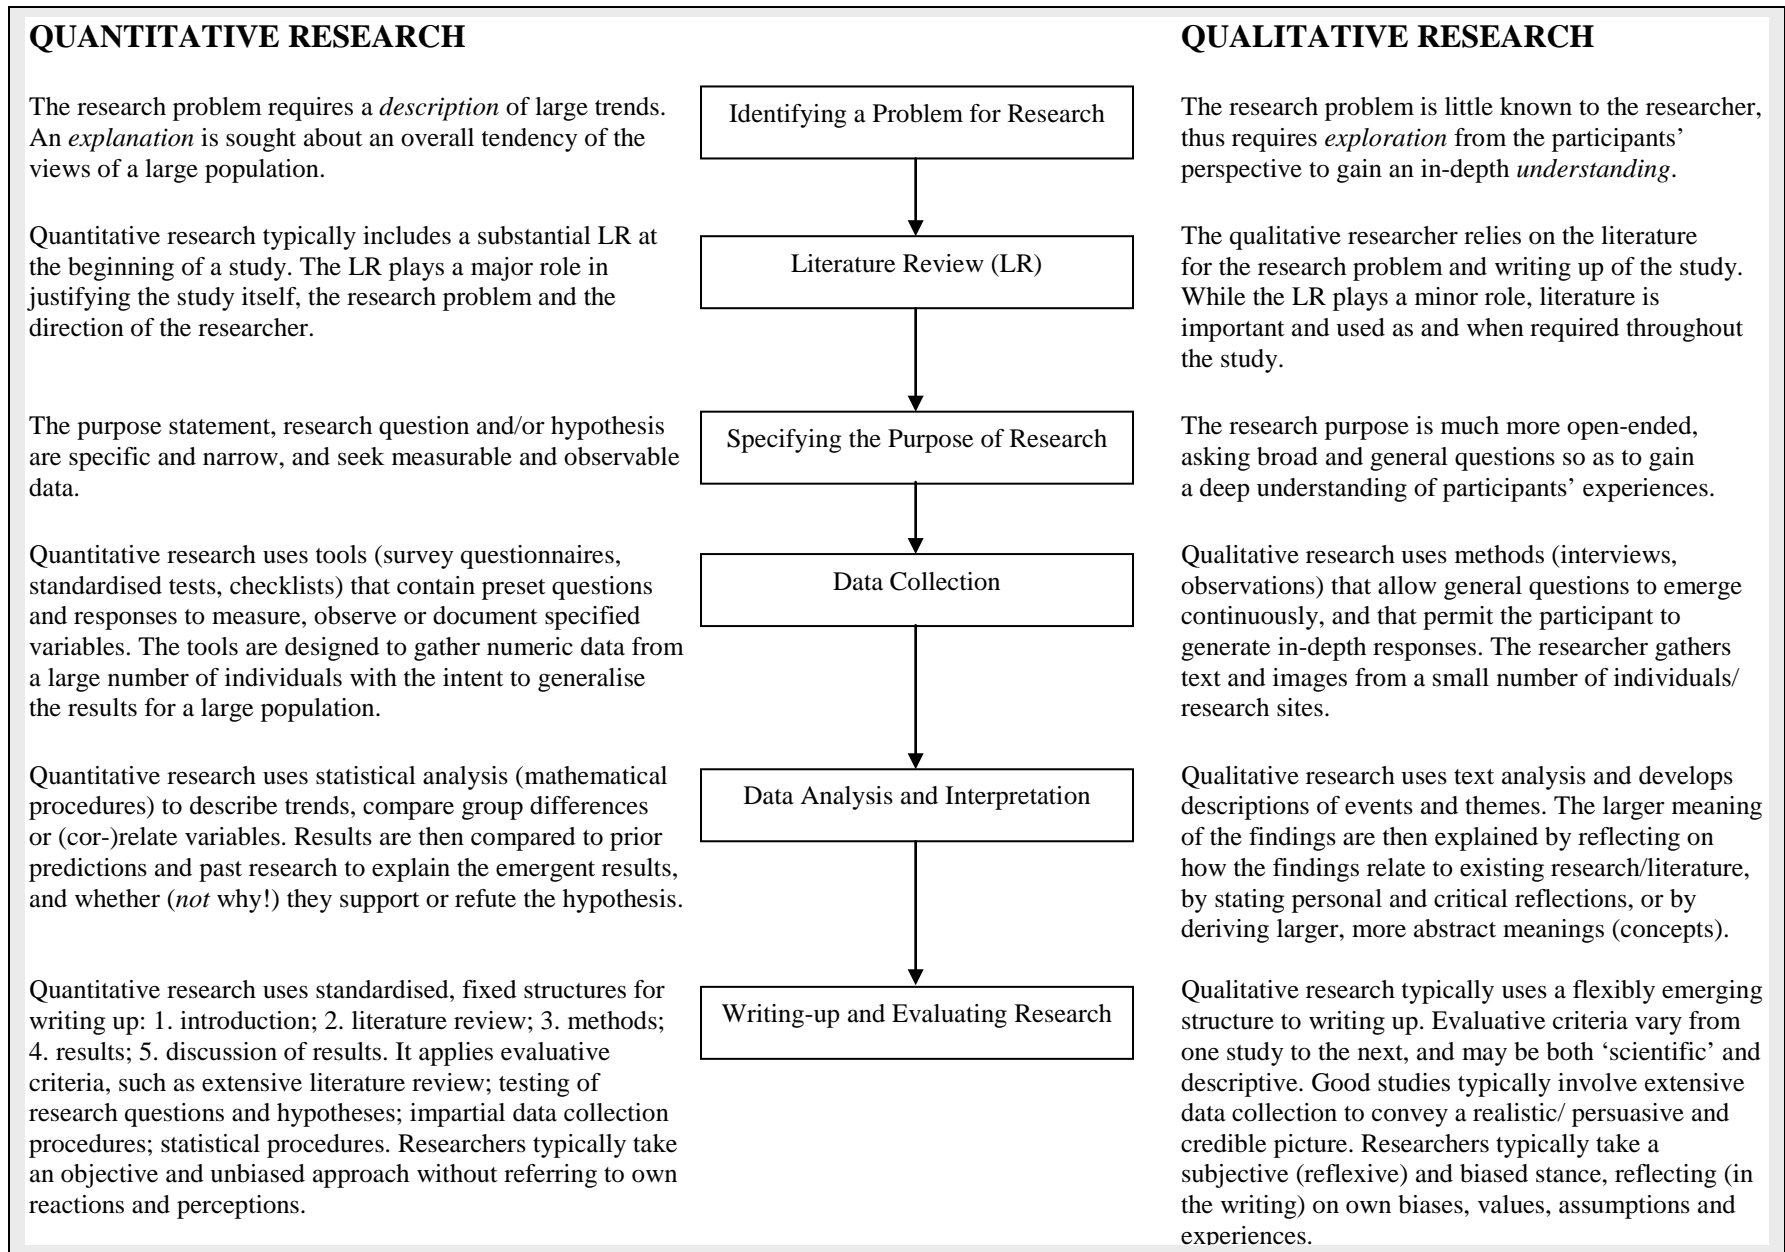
QUANTITATIVE RESEARCH

The research problem requires a *description* of large trends. An *explanation* is sought about an overall tendency of the views of a large population.

Quantitative research typically includes a substantial LR at the beginning of a study. The LR plays a major role in justifying the study itself, the research problem and the direction of the researcher.

The purpose statement, research question and/or hypothesis are specific and narrow, and seek measurable and observable data.

Quantitative research uses tools (survey questionnaires, standardised tests, checklists) that contain preset questions and responses to measure, observe or document specified variables. The tools are designed to gather numeric data from a large number of individuals with the intent to generalise the results for a large population.

Quantitative research uses statistical analysis (mathematical procedures) to describe trends, compare group differences or (cor-)relate variables. Results are then compared to prior predictions and past research to explain the emergent results, and whether (*not* why!) they support or refute the hypothesis.

Quantitative research uses standardised, fixed structures for writing up: 1. introduction; 2. literature review; 3. methods; 4. results; 5. discussion of results. It applies evaluative criteria, such as extensive literature review; testing of research questions and hypotheses; impartial data collection procedures; statistical procedures. Researchers typically take an objective and unbiased approach without referring to own reactions and perceptions.

Identifying a Problem for Research

Literature Review (LR)

Specifying the Purpose of Research

Data Collection

Data Analysis and Interpretation

Writing-up and Evaluating Research

QUALITATIVE RESEARCH

The research problem is little known to the researcher, thus requires *exploration* from the participants' perspective to gain an in-depth *understanding*.

The qualitative researcher relies on the literature for the research problem and writing up of the study. While the LR plays a minor role, literature is important and used as and when required throughout the study.

The research purpose is much more open-ended, asking broad and general questions so as to gain a deep understanding of participants' experiences.

Qualitative research uses methods (interviews, observations) that allow general questions to emerge continuously, and that permit the participant to generate in-depth responses. The researcher gathers text and images from a small number of individuals/ research sites.

Qualitative research uses text analysis and develops descriptions of events and themes. The larger meaning of the findings are then explained by reflecting on how the findings relate to existing research/literature, by stating personal and critical reflections, or by deriving larger, more abstract meanings (concepts).

Qualitative research typically uses a flexibly emerging structure to writing up. Evaluative criteria vary from one study to the next, and may be both 'scientific' and descriptive. Good studies typically involve extensive data collection to convey a realistic/ persuasive and credible picture. Researchers typically take a subjective (reflexive) and biased stance, reflecting (in the writing) on own biases, values, assumptions and experiences.